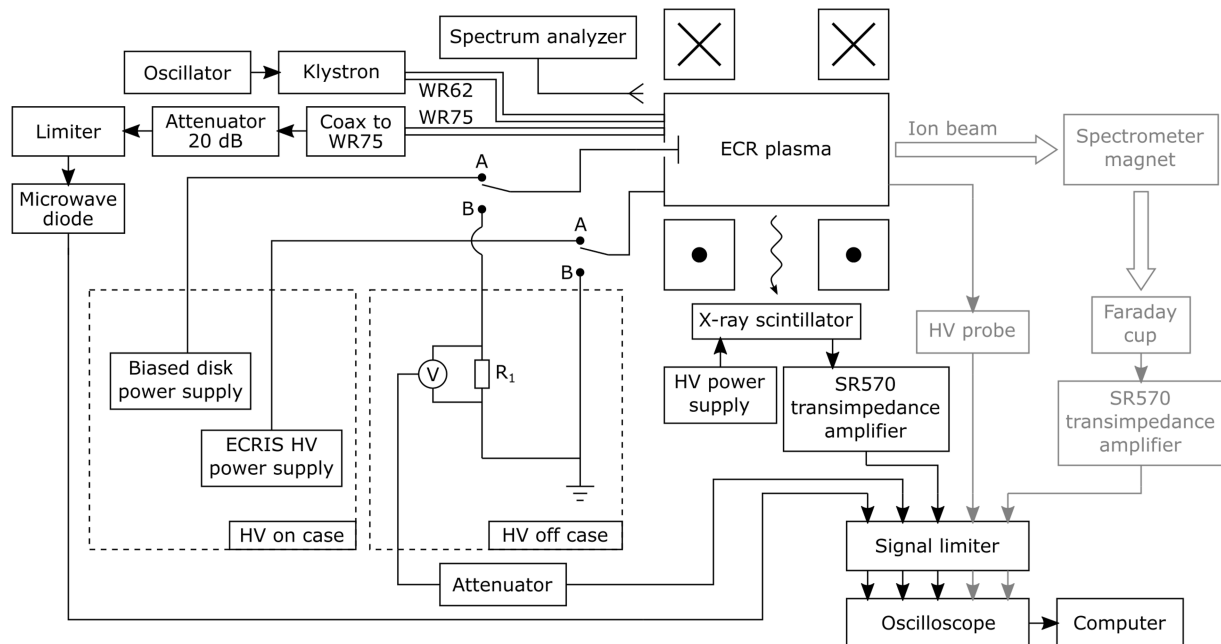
Spectrum analyzer

Oscillator

Klystron

WR62

WR75

Limiter

Attenuator 20 dB

Coax to WR75

ECR plasma

Ion beam

Spectrometer magnet

Microwave diode

A

B

A

B

X-ray scintillator

HV probe

Faraday cup

Biased disk power supply

V

$R_1$

HV power supply

SR570 transimpedance amplifier

SR570 transimpedance amplifier

ECRIS HV power supply

HV on case

HV off case

Signal limiter

Attenuator

Oscilloscope

Computer